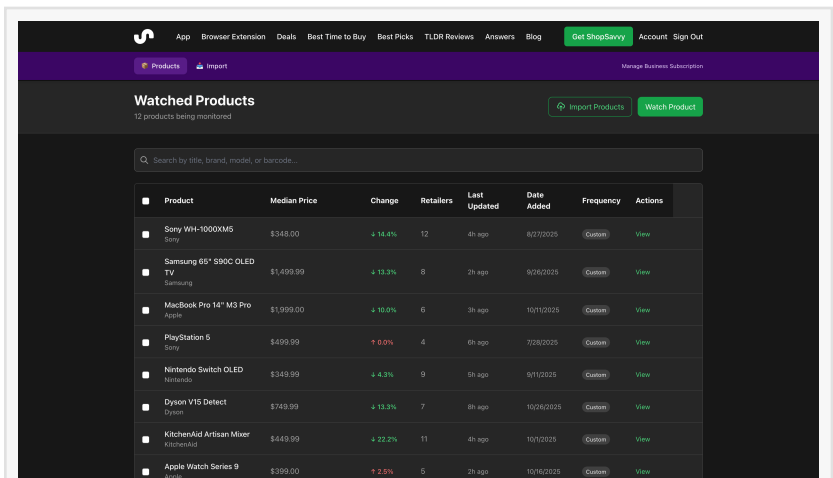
App Browser Extension Deals Best Time to Buy Best Picks TLDR Reviews Answers Blog Get ShopSavvy Account Sign Out

Products Import Manage Business Subscription

Watched Products
12 products being monitored

Import Products Watch Product

Search by title, brand, model, or barcode...

| | Product | Median Price | Change | Retailers | Last Updated | Date Added | Frequency | Actions |
|---|---|---|---|---|---|---|---|---|
| | Sony WH-1000XM5 Sony | $348.00 | ↓ 14.4% | 12 | 4h ago | 8/27/2025 | Custom | View |
| | Samsung 65" S90C OLED TV Samsung | $1,499.99 | ↓ 13.3% | 8 | 2h ago | 9/26/2025 | Custom | View |
| | MacBook Pro 14" M3 Pro Apple | $1,999.00 | ↓ 10.0% | 6 | 3h ago | 10/11/2025 | Custom | View |
| | PlayStation 5 Sony | $499.99 | ↑ 0.0% | 4 | 6h ago | 7/28/2025 | Custom | View |
| | Nintendo Switch OLED Nintendo | $349.99 | ↓ 4.3% | 9 | 5h ago | 9/1/2025 | Custom | View |
| | Dyson V15 Detect Dyson | $749.99 | ↓ 13.3% | 7 | 8h ago | 10/26/2025 | Custom | View |
| | KitchenAid Artisan Mixer KitchenAid | $449.99 | ↓ 22.2% | 11 | 4h ago | 10/1/2025 | Custom | View |
| | Apple Watch Series 9 Apple | $399.00 | ↑ 2.5% | 5 | 2h ago | 10/16/2025 | Custom | View |